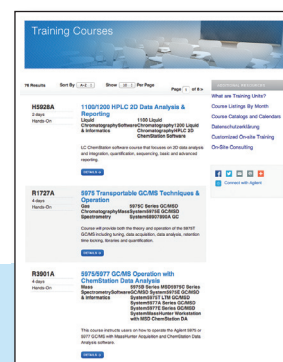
Training Courses

76 Results Sort By A-Z Show 10 Per Page Page 1 of 8

H5928A
2 days
Hands-On

1100/1200 HPLC 2D Data Analysis & Reporting

Liquid Chromatography Software & Informatics
1100 Liquid Chromatography 1200 Liquid Chromatography HPLC 2D ChemStation Software

LC ChemStation software course that focuses on 2D data analysis and integration, quantification, sequencing, basic and advanced reporting.

DETAILS

R1727A
4 days
Hands-On

5975 Transportable GC/MS Techniques & Operation

Gas Chromatography Mass Spectrometry
5975C Series GC/MSD System 5975E GC/MSD System 6890/7890A GC

Course will provide both the theory and operation of the 5975T GC/MS including tuning, data acquisition, data analysis, retention time locking, libraries and quantification.

DETAILS

R3901A
4 days
Hands-On

5975/5977 GC/MS Operation with ChemStation Data Analysis

Mass Spectrometry Software & Informatics
5975B Series MSD 5975C Series GC/MSD System 5975E GC/MSD System 5977 LTM GC/MSD System 5977A Series GC/MSD System 5977E Series GC/MSD System MassHunter Workstation with MSD ChemStation DA

This course instructs users on how to operate the Agilent 5975 or 5977 GC/MS with MassHunter Acquisition and ChemStation Data Analysis software.

DETAILS

What are Training Units?
Course Listings By Month
Course Catalogs and Calendars
Datenschutzerklärung
Customized On-site Training
On-Site Consulting

Connect with Agilent